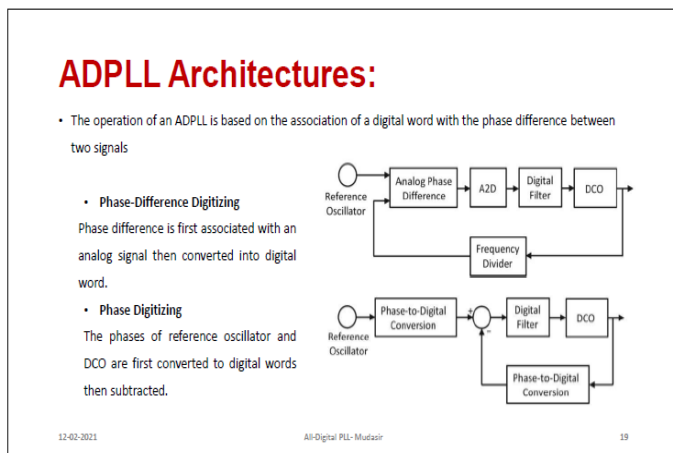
ADPLL Architectures:

• The operation of an ADPLL is based on the association of a digital word with the phase difference between two signals

• Phase-Difference Digitizing

Phase difference is first associated with an analog signal then converted into digital word.

• Phase Digitizing

The phases of reference oscillator and DCO are first converted to digital words then subtracted.

Reference Oscillator

Analog Phase Difference

A2D

Digital Filter

DCO

Frequency Divider

Reference Oscillator

Phase-to-Digital Conversion

+

−

Digital Filter

DCO

Phase-to-Digital Conversion

12-02-2021

All-Digital PLL- Mudasir

19